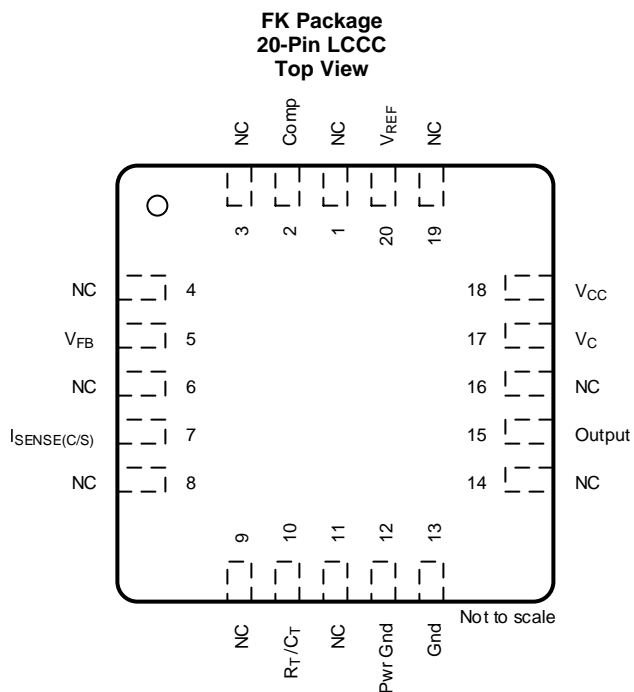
FK Package
20-Pin LCCC
Top View

NC Comp NC $V_{REF}$ NC

3 2 1 20 19

NC 4
$V_{FB}$ 5
NC 6
$I_{SENSE(C/S)}$ 7
NC 8

18 $V_{CC}$
17 $V_C$
16 NC
15 Output
14 NC

9 10 11 12 13

NC $R_T/C_T$ NC Pwr Gnd Gnd

Not to scale